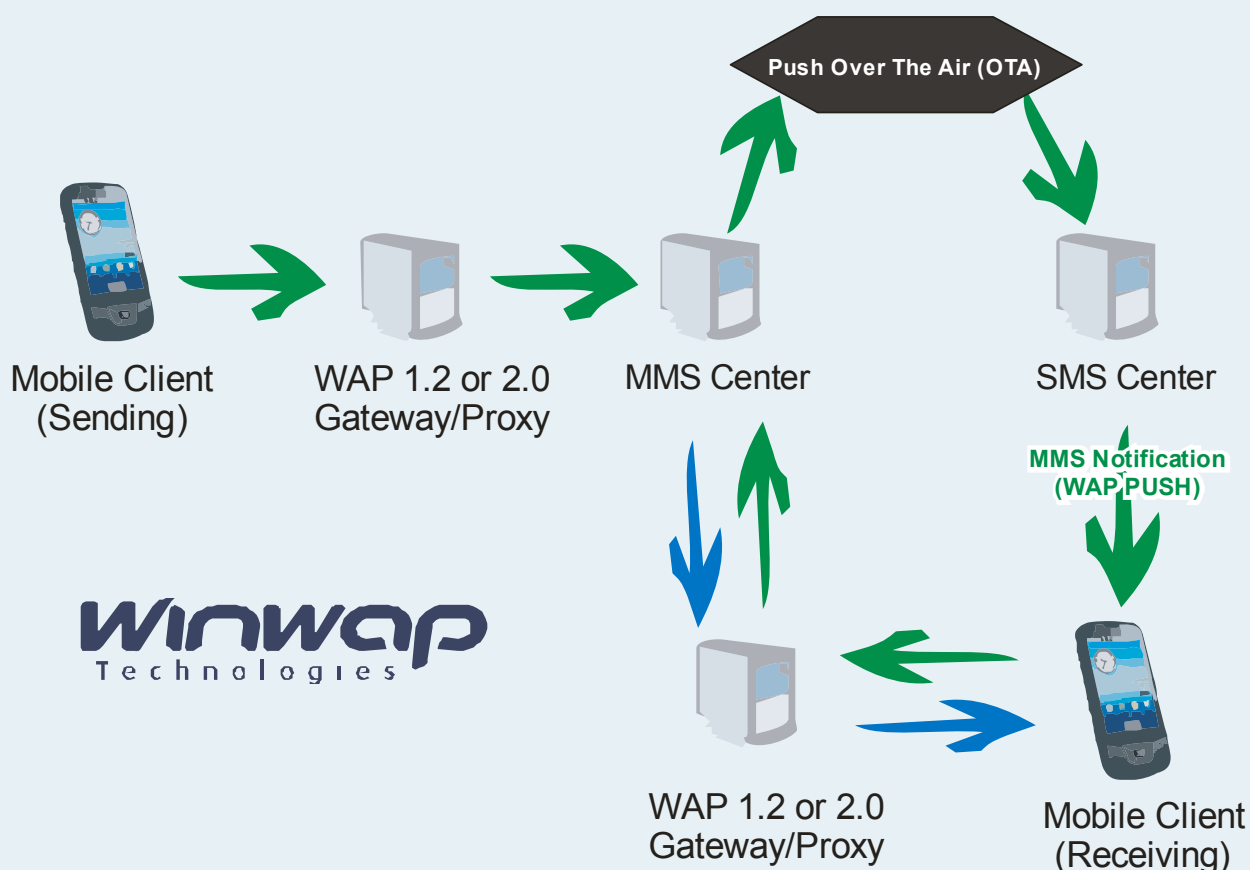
Push Over The Air (OTA)

Mobile Client (Sending)

WAP 1.2 or 2.0 Gateway/Proxy

MMS Center

SMS Center

MMS Notification (WAP PUSH)

Winwap Technologies

WAP 1.2 or 2.0 Gateway/Proxy

Mobile Client (Receiving)